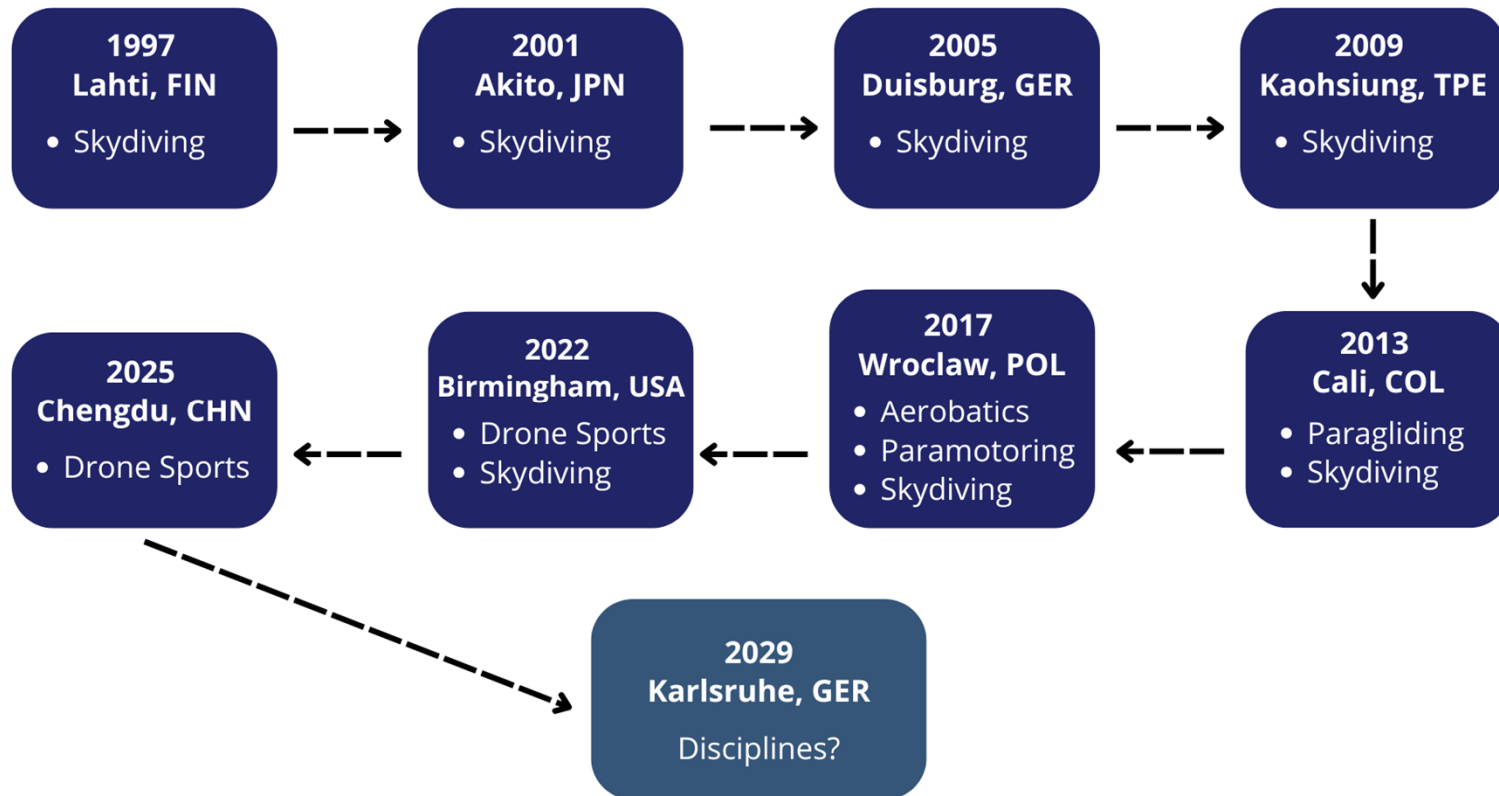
1997
Lahti, FIN
• Skydiving

2001
Akito, JPN
• Skydiving

2005
Duisburg, GER
• Skydiving

2009
Kaohsiung, TPE
• Skydiving

2013
Cali, COL
• Paragliding
• Skydiving

2017
Wroclaw, POL
• Aerobatics
• Paramotoring
• Skydiving

2022
Birmingham, USA
• Drone Sports
• Skydiving

2025
Chengdu, CHN
• Drone Sports

2029
Karlsruhe, GER
Disciplines?